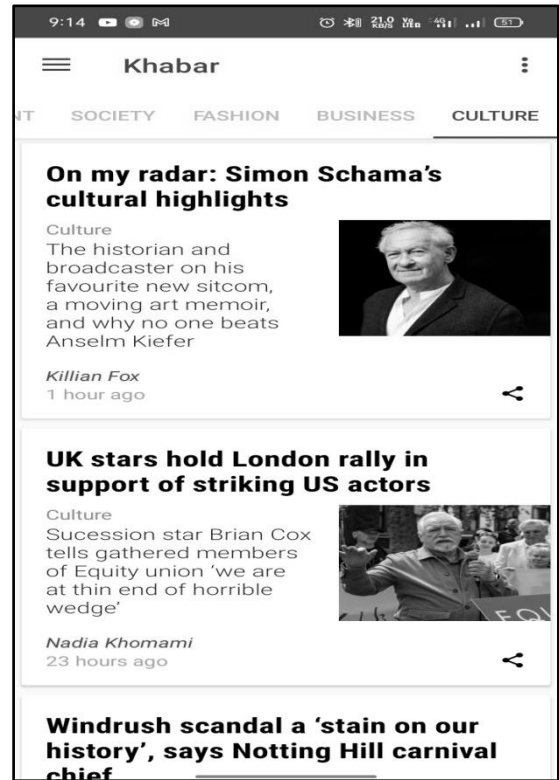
9:14

21.0 KB/S 4G 51

Khabar

NT SOCIETY FASHION BUSINESS CULTURE

On my radar: Simon Schama's cultural highlights

Culture

The historian and broadcaster on his favourite new sitcom, a moving art memoir, and why no one beats Anselm Kiefer

Killian Fox

1 hour ago

UK stars hold London rally in support of striking US actors

Culture

Sucession star Brian Cox tells gathered members of Equity union 'we are at thin end of horrible wedge'

Nadia Khomami

23 hours ago

Windrush scandal a 'stain on our history', says Notting Hill carnival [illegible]